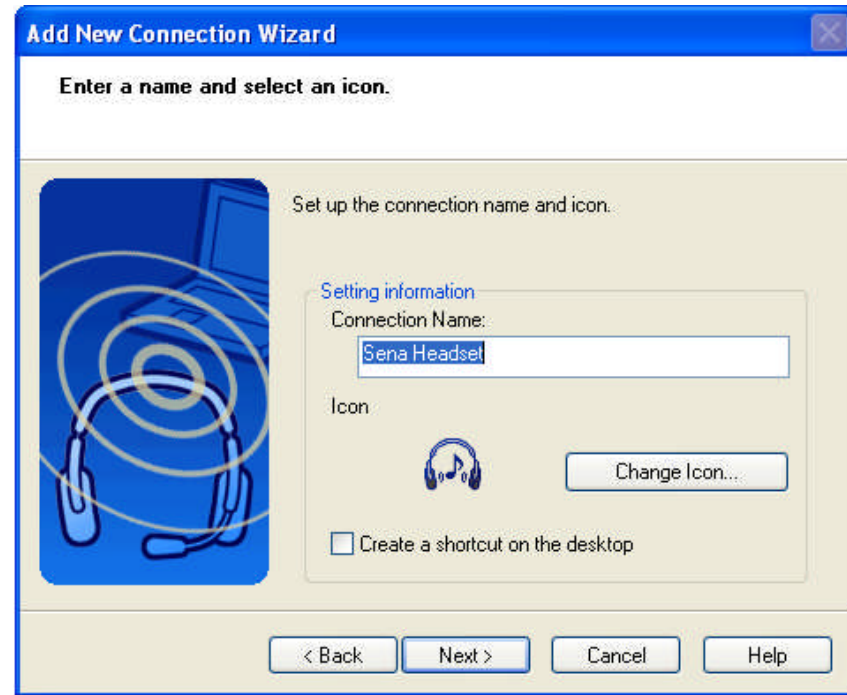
Add New Connection Wizard

Enter a name and select an icon.

Set up the connection name and icon.

Setting information

Connection Name:

Sena Headset

Icon

Change Icon...

Create a shortcut on the desktop

< Back

Next >

Cancel

Help